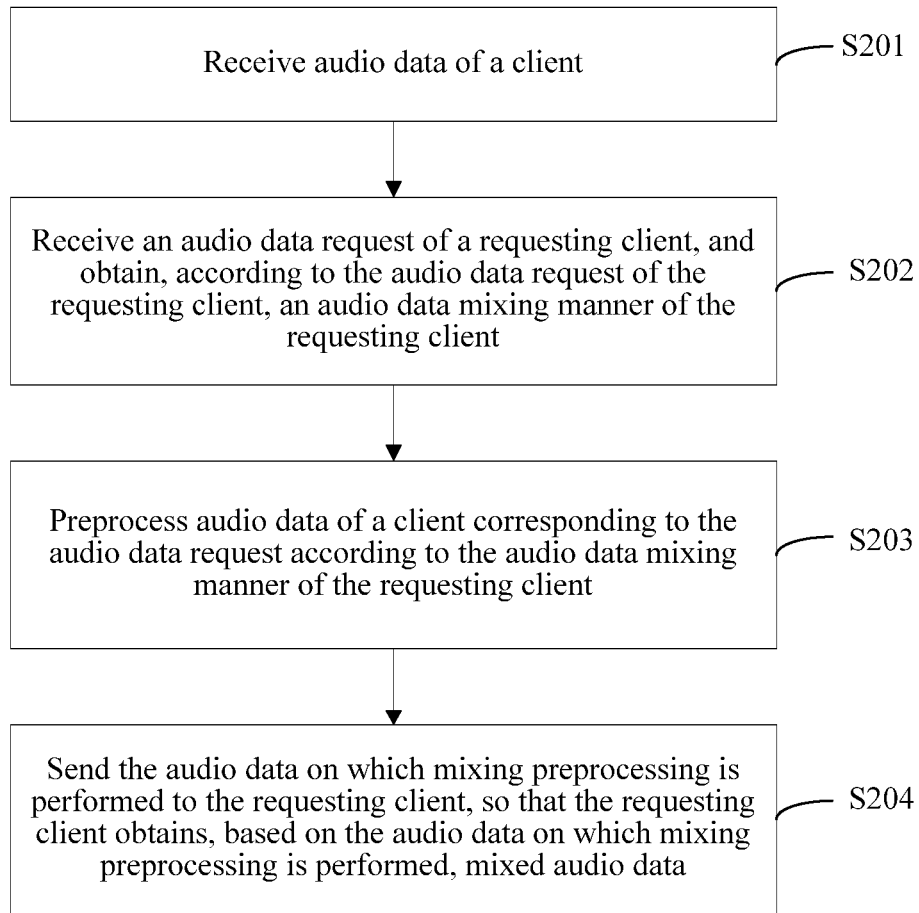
Receive audio data of a client

S201

Receive an audio data request of a requesting client, and obtain, according to the audio data request of the requesting client, an audio data mixing manner of the requesting client

S202

Preprocess audio data of a client corresponding to the audio data request according to the audio data mixing manner of the requesting client

S203

Send the audio data on which mixing preprocessing is performed to the requesting client, so that the requesting client obtains, based on the audio data on which mixing preprocessing is performed, mixed audio data

S204